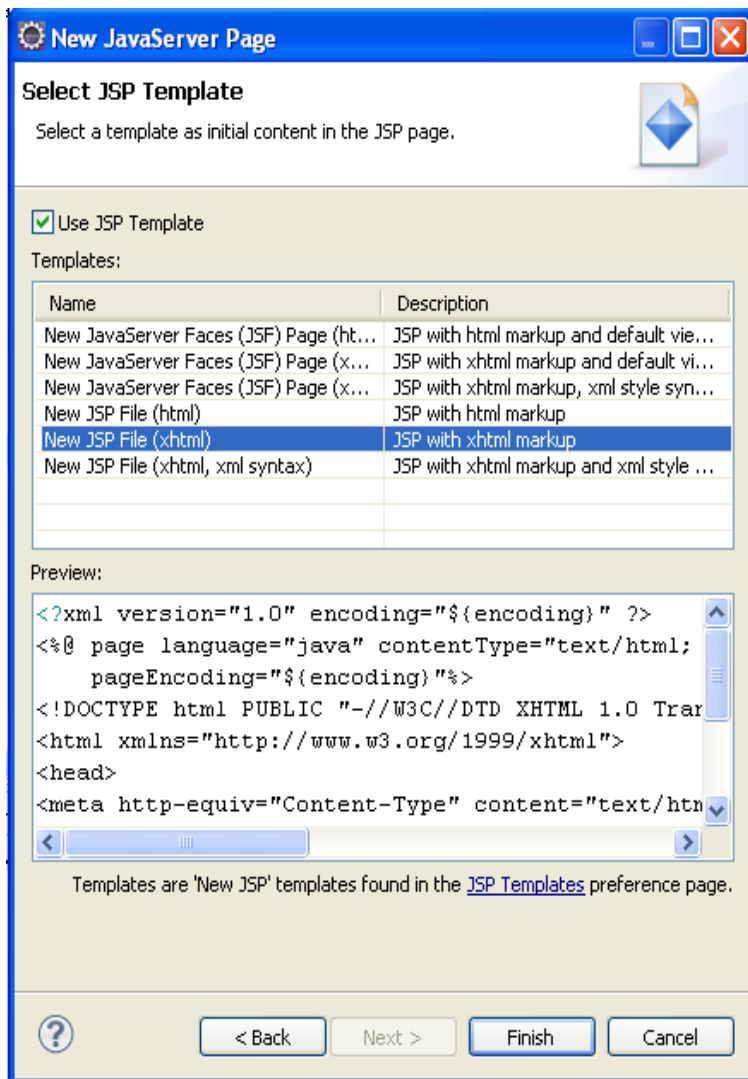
New JavaServer Page

Select JSP Template

Select a template as initial content in the JSP page.

Use JSP Template

Templates:

| Name | Description |
|---|---|
| New JavaServer Faces (JSF) Page (ht... | JSP with html markup and default vie... |
| New JavaServer Faces (JSF) Page (x... | JSP with xhtml markup and default vi... |
| New JavaServer Faces (JSF) Page (x... | JSP with xhtml markup, xml style syn... |
| New JSP File (html) | JSP with html markup |
| New JSP File (xhtml) | JSP with xhtml markup |
| New JSP File (xhtml, xml syntax) | JSP with xhtml markup and xml style ... |

Preview:

<?xml version="1.0" encoding="${encoding}" ?>
<%@ page language="java" contentType="text/html;
pageEncoding="${encoding}"%>
<!DOCTYPE html PUBLIC "-//W3C//DTD XHTML 1.0 Trar
<html xmlns="http://www.w3.org/1999/xhtml">
<head>
<meta http-equiv="Content-Type" content="text/htm

Templates are 'New JSP' templates found in the JSP Templates preference page.

< Back Next > Finish Cancel